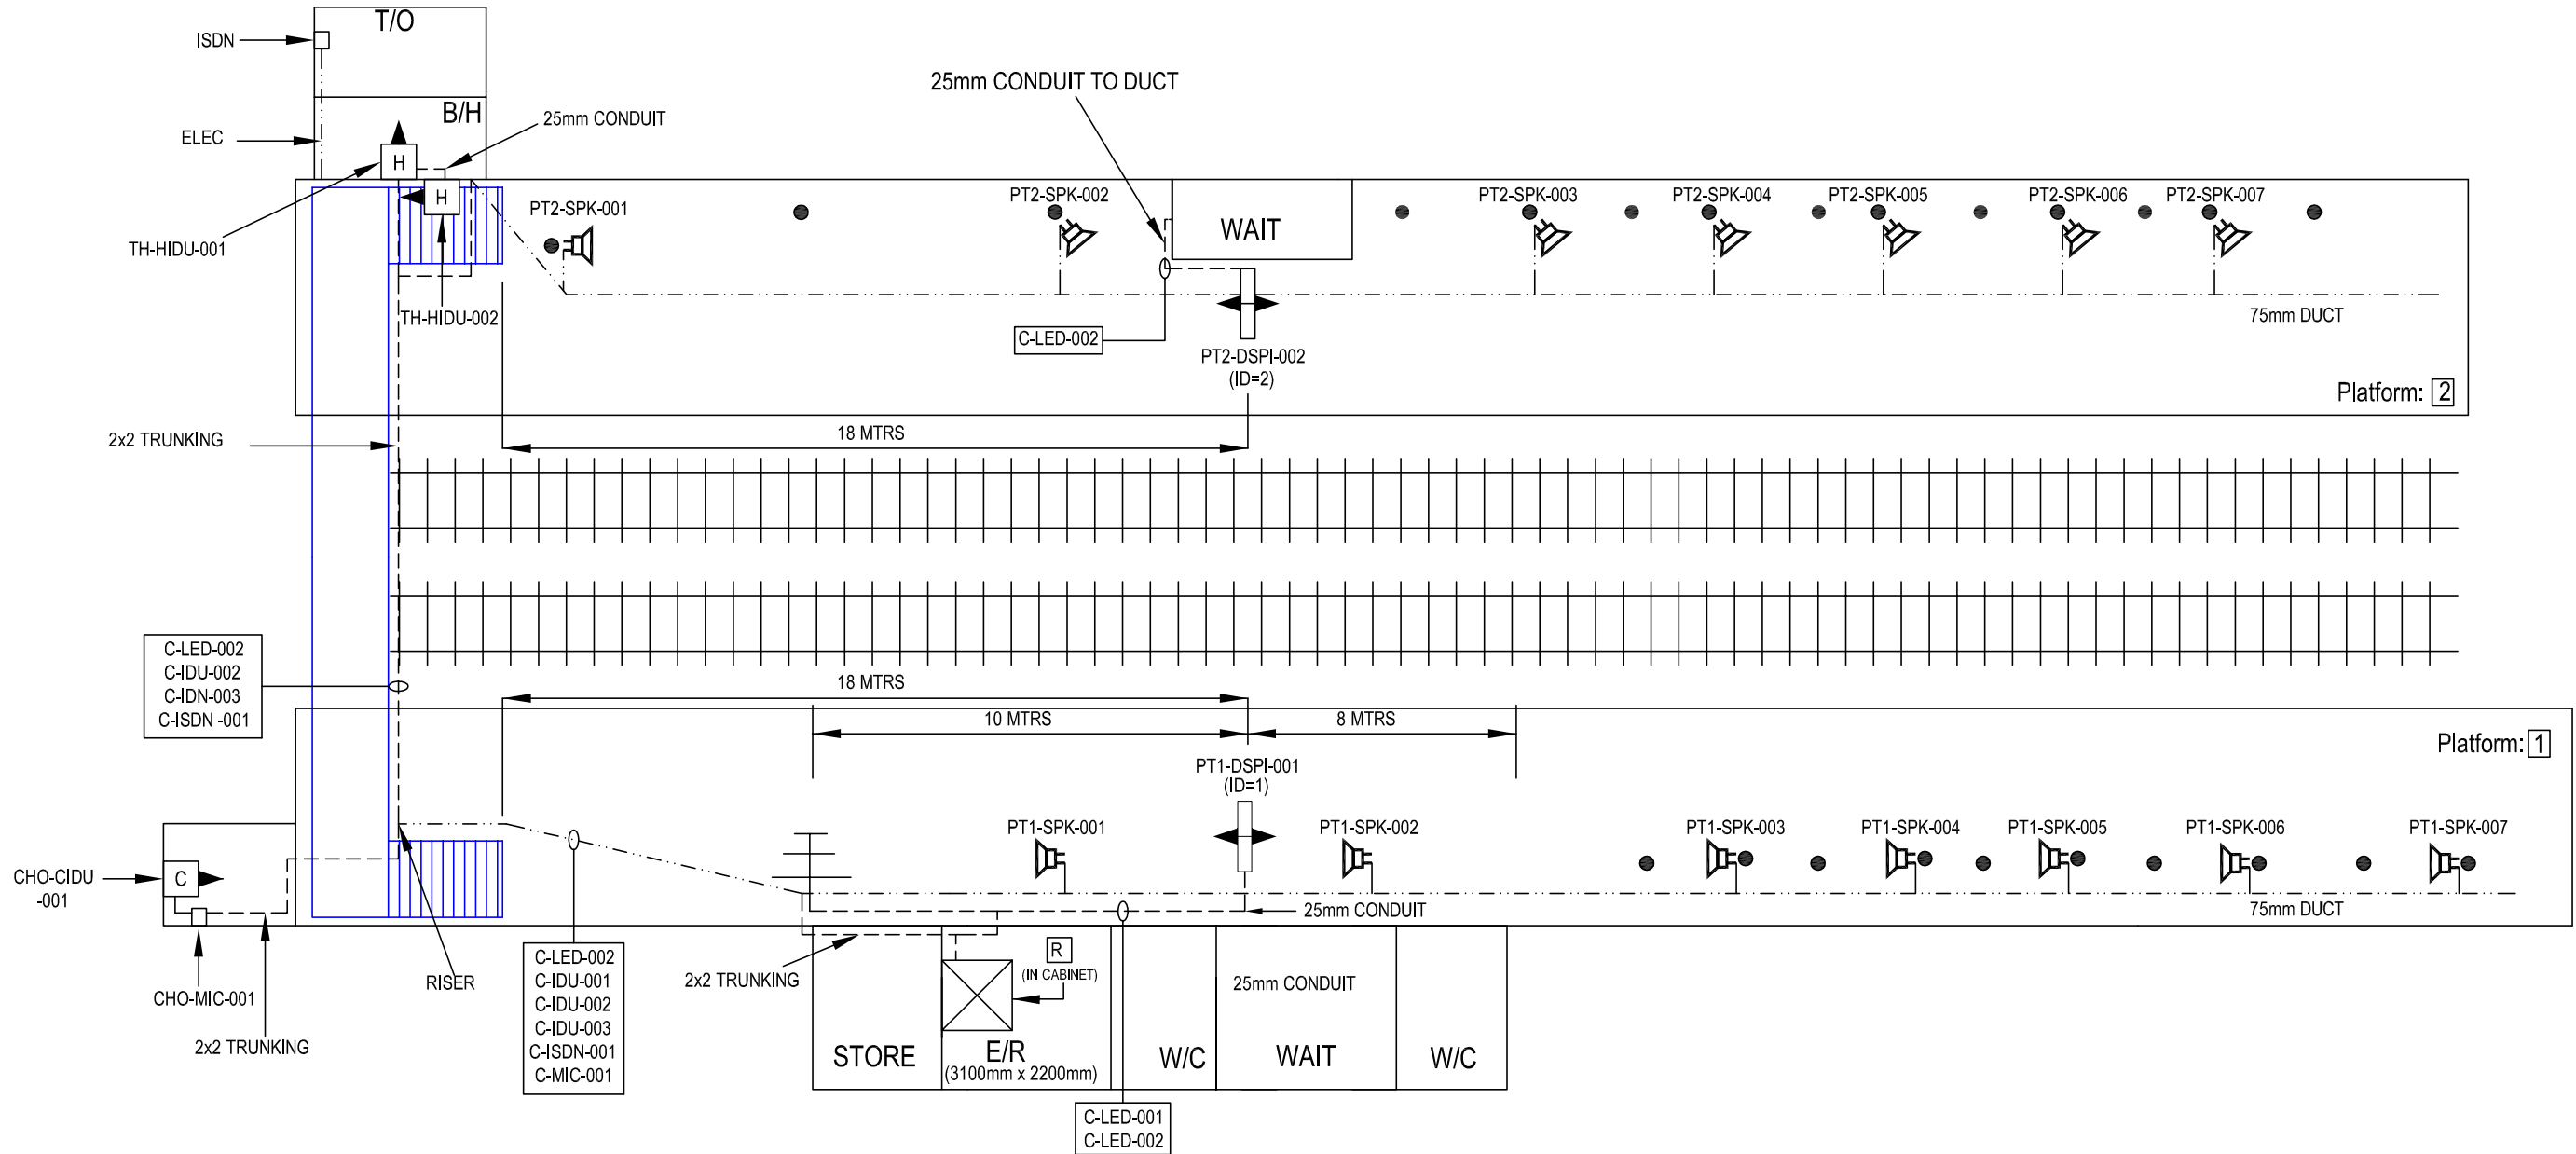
T/O
ISDN
B/H
ELEC
25mm CONDUIT
H
H
TH-HIDU-001
TH-HIDU-002
25mm CONDUIT TO DUCT
PT2-SPK-001
PT2-SPK-002
WAIT
PT2-SPK-003
PT2-SPK-004
PT2-SPK-005
PT2-SPK-006
PT2-SPK-007
C-LED-002
PT2-DSPI-002
(ID=2)
75mm DUCT
Platform: 2
2x2 TRUNKING
18 MTRS
C-LED-002
C-IDU-002
C-IDN-003
C-ISDN -001
18 MTRS
10 MTRS
8 MTRS
Platform: 1
PT1-DSPI-001
(ID=1)
PT1-SPK-001
PT1-SPK-002
PT1-SPK-003
PT1-SPK-004
PT1-SPK-005
PT1-SPK-006
PT1-SPK-007
CHO-CIDU
-001
C
25mm CONDUIT
75mm DUCT
CHO-MIC-001
2x2 TRUNKING
RISER
C-LED-002
C-IDU-001
C-IDU-002
C-IDU-003
C-ISDN-001
C-MIC-001
2x2 TRUNKING
R
(IN CABINET)
25mm CONDUIT
STORE
E/R
(3100mm x 2200mm)
W/C
WAIT
W/C
C-LED-001
C-LED-002